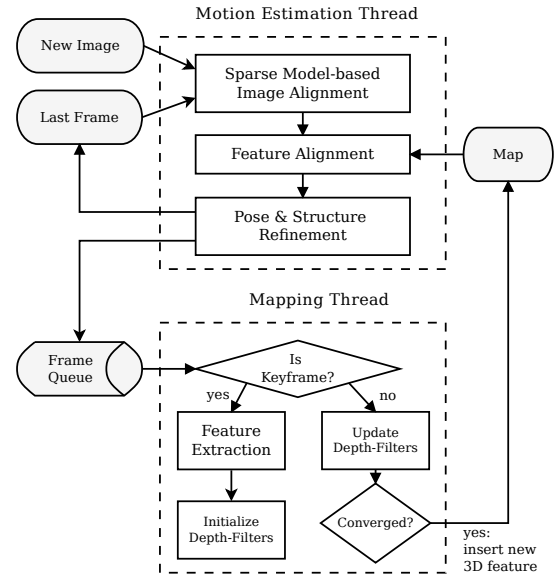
Motion Estimation Thread

New Image

Last Frame

Sparse Model-based Image Alignment

Feature Alignment

Map

Pose & Structure Refinement

Mapping Thread

Frame Queue

Is Keyframe?

yes

no

Feature Extraction

Update Depth-Filters

Converged?

Initialize Depth-Filters

yes: insert new 3D feature